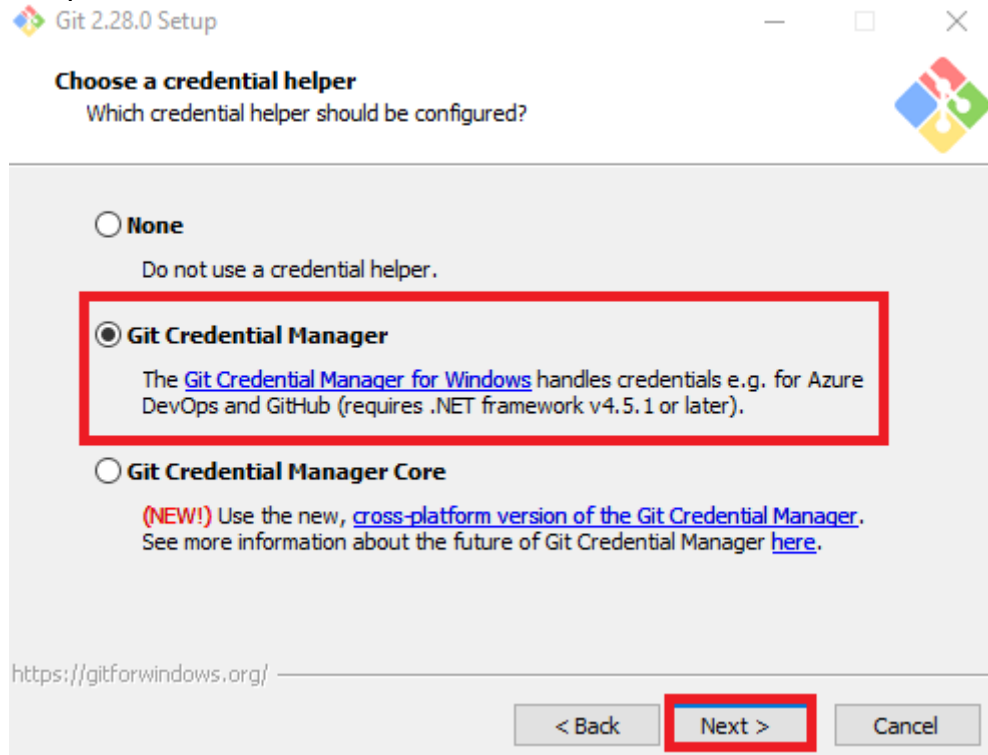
Git 2.28.0 Setup

Choose a credential helper
Which credential helper should be configured?

None
Do not use a credential helper.

Git Credential Manager
The Git Credential Manager for Windows handles credentials e.g. for Azure DevOps and GitHub (requires .NET framework v4.5.1 or later).

Git Credential Manager Core
(NEW!) Use the new, cross-platform version of the Git Credential Manager. See more information about the future of Git Credential Manager here.

https://gitforwindows.org/

< Back
Next >
Cancel